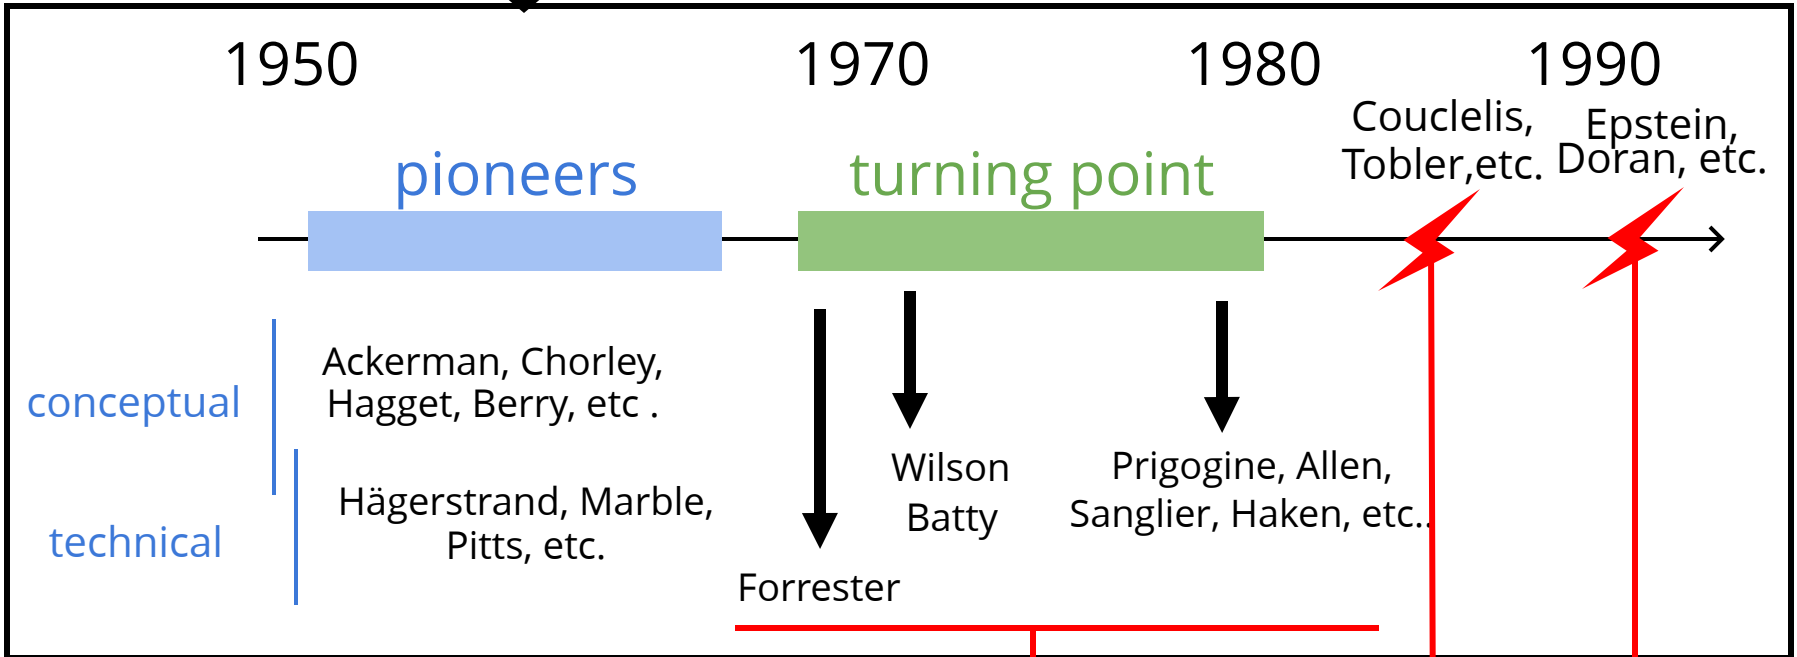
1950

1970

1980

1990

Couclelis, Tobler,etc.

Epstein, Doran, etc.

pioneers

turning point

conceptual

technical

Ackerman, Chorley, Hagget, Berry, etc .

Hägerstrand, Marble, Pitts, etc.

Forrester

Wilson Batty

Prigogine, Allen, Sanglier, Haken, etc..